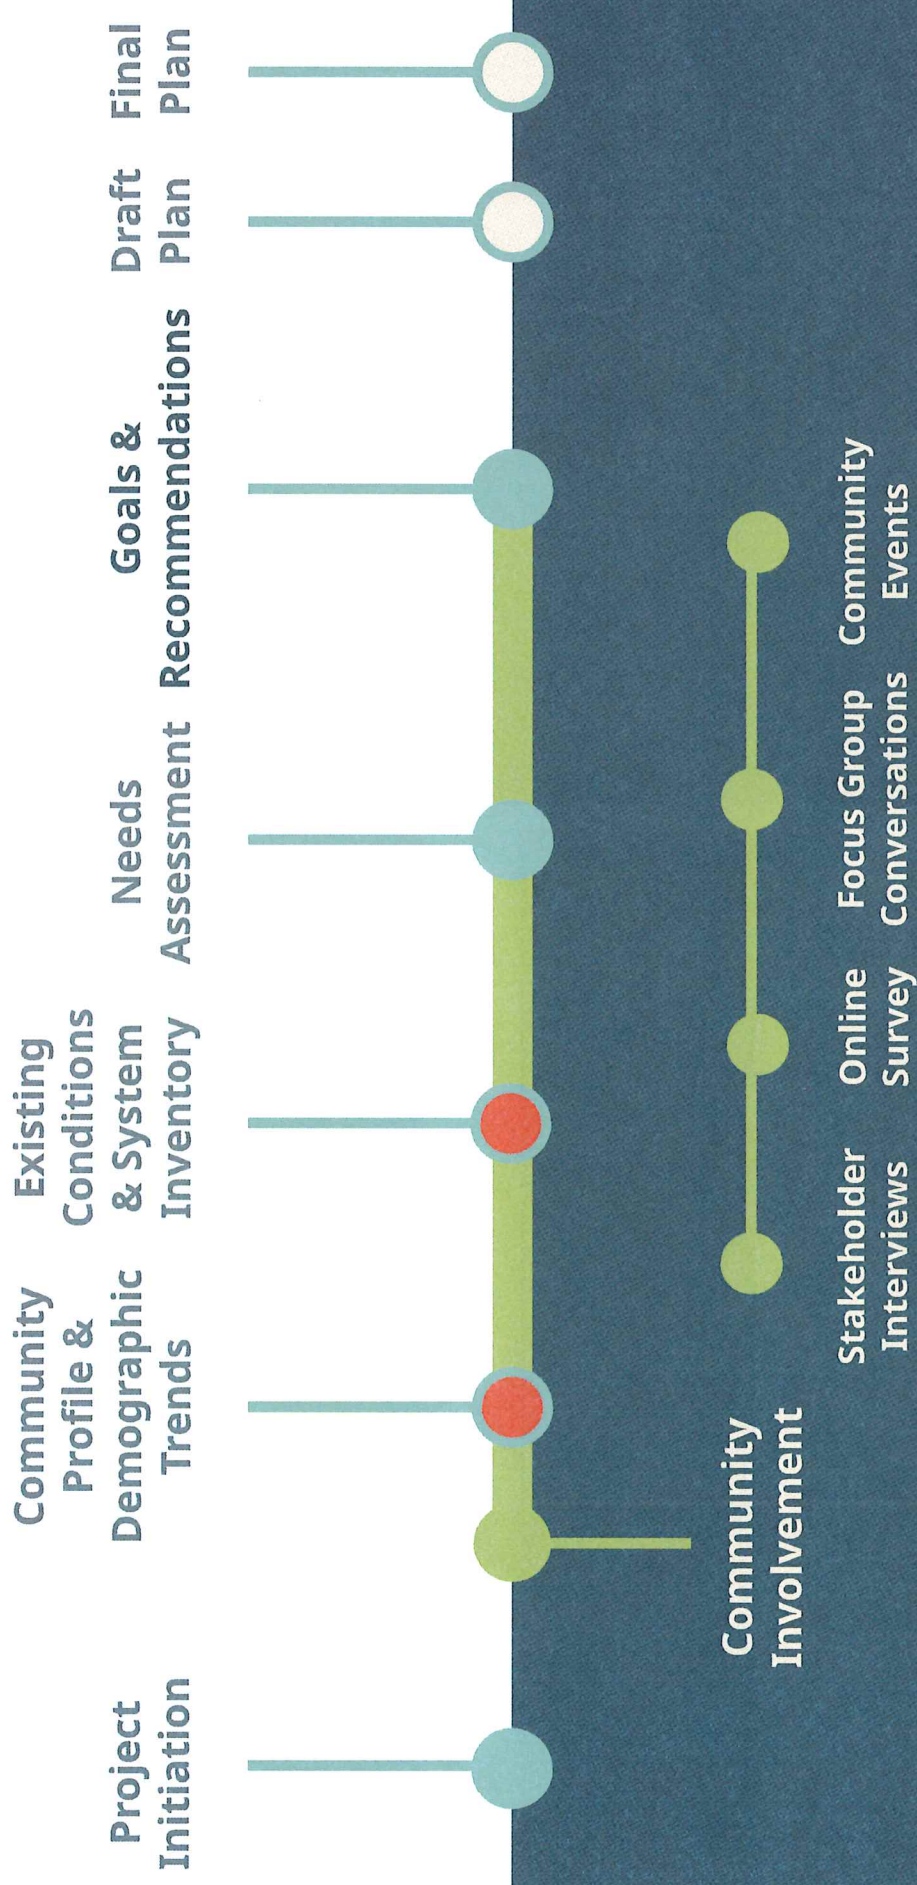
Project Initiation

Community Profile & Demographic Trends

Existing Conditions & System Inventory

Needs Assessment

Goals & Recommendations

Draft Plan

Final Plan

Community Involvement

Stakeholder Interviews

Online Survey

Focus Group Conversations

Community Events